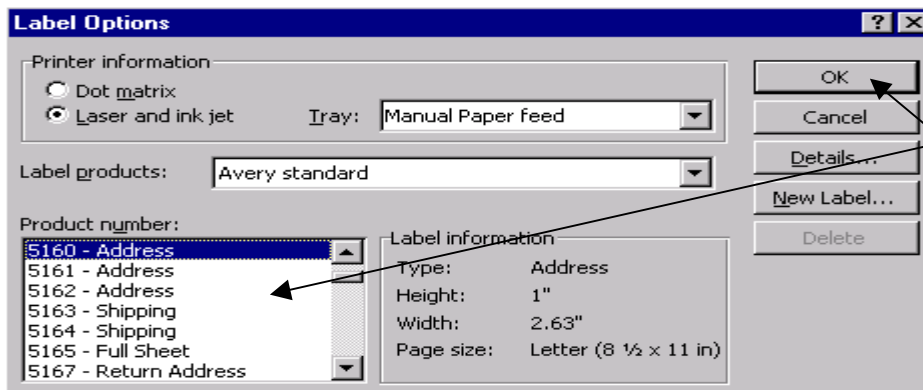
Label Options

?

Printer information

Dot matrix

Laser and ink jet

Tray: Manual Paper feed

Label products: Avery standard

Product number:

5160 - Address
5161 - Address
5162 - Address
5163 - Shipping
5164 - Shipping
5165 - Full Sheet
5167 - Return Address

Label information

| | |
|---|---|
| Type: | Address |
| Height: | 1" |
| Width: | 2.63" |
| Page size: | Letter (8 ½ x 11 in) |

OK

Cancel

Details...

New Label...

Delete